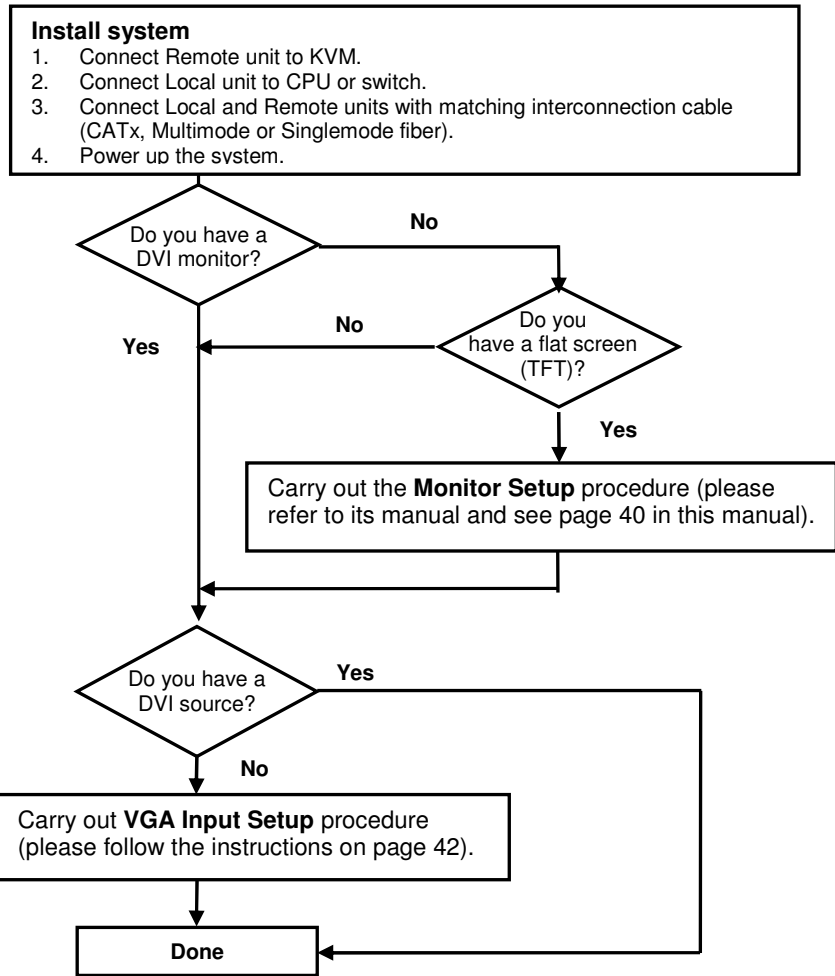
**Install system**
1. Connect Remote unit to KVM.
2. Connect Local unit to CPU or switch.
3. Connect Local and Remote units with matching interconnection cable (CATx, Multimode or Singlemode fiber).
4. Power up the system.

Do you have a DVI monitor?

No

Yes

Do you have a flat screen (TFT)?

No

Yes

Carry out the **Monitor Setup** procedure (please refer to its manual and see page 40 in this manual).

Do you have a DVI source?

Yes

No

Carry out **VGA Input Setup** procedure (please follow the instructions on page 42).

**Done**